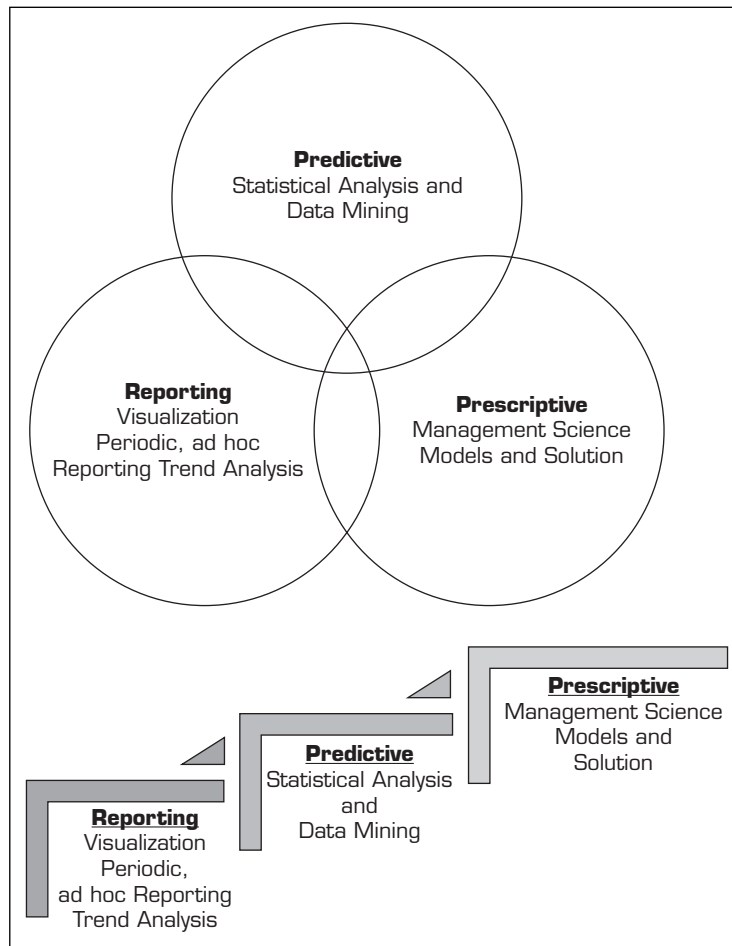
**Predictive**
Statistical Analysis and Data Mining

**Reporting**
Visualization
Periodic, ad hoc Reporting Trend Analysis

**Prescriptive**
Management Science Models and Solution

**Prescriptive**
Management Science Models and Solution

**Predictive**
Statistical Analysis and Data Mining

**Reporting**
Visualization
Periodic, ad hoc Reporting
Trend Analysis